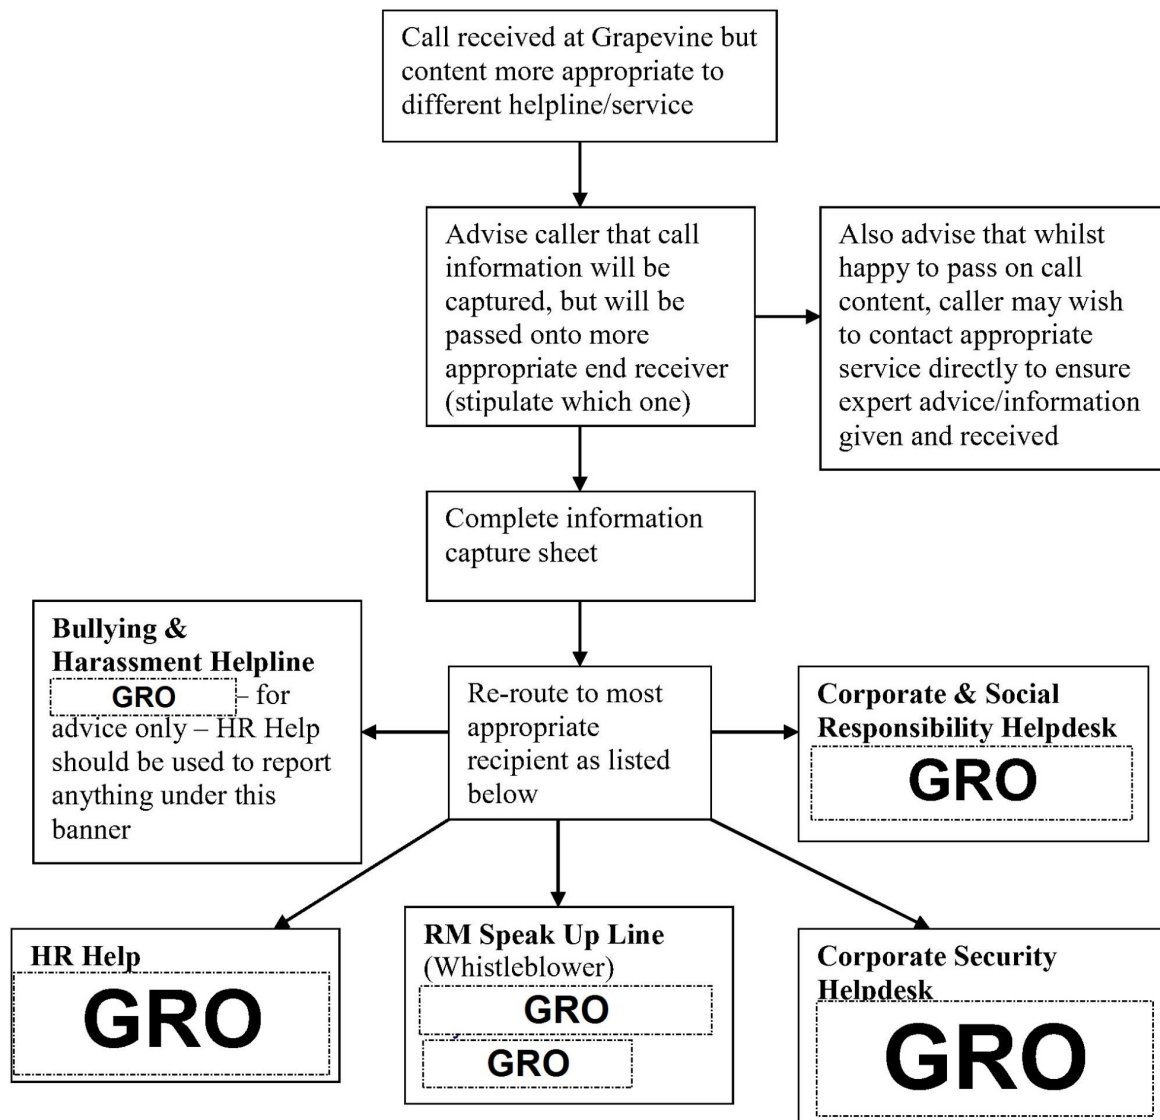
Call received at Grapevine but content more appropriate to different helpline/service

Advise caller that call information will be captured, but will be passed onto more appropriate end receiver (stipulate which one)

Also advise that whilst happy to pass on call content, caller may wish to contact appropriate service directly to ensure expert advice/information given and received

Complete information capture sheet

Bullying & Harassment Helpline GRO – for advice only – HR Help should be used to report anything under this banner

Re-route to most appropriate recipient as listed below

Corporate & Social Responsibility Helpdesk
GRO

HR Help
GRO

RM Speak Up Line (Whistleblower)
GRO
GRO

Corporate Security Helpdesk
GRO